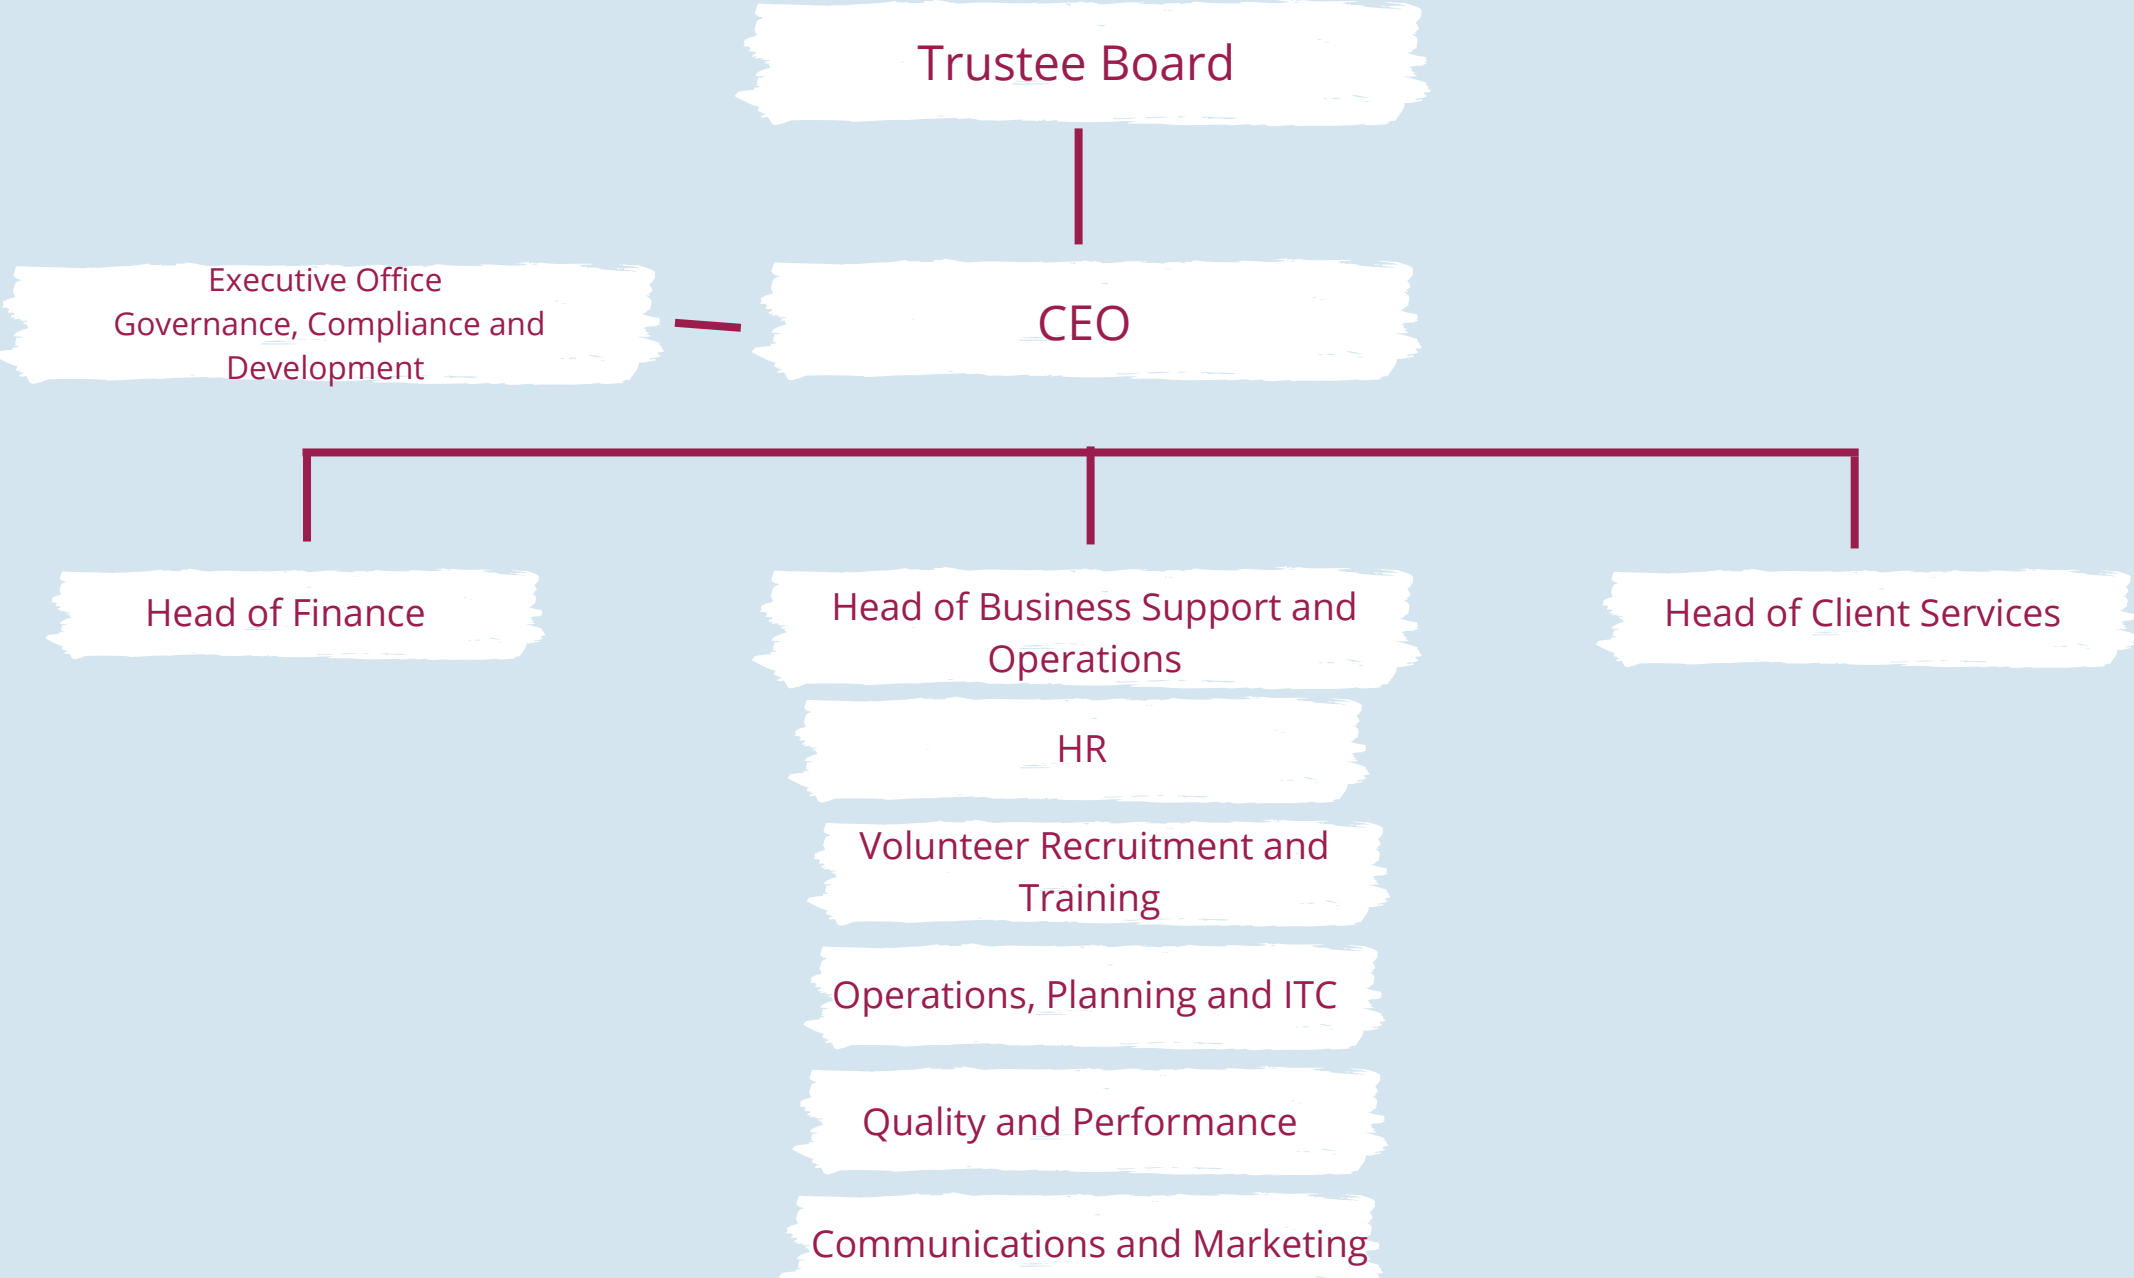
Trustee Board

Executive Office
Governance, Compliance and Development

CEO

Head of Finance

Head of Business Support and Operations

Head of Client Services

HR

Volunteer Recruitment and Training

Operations, Planning and ITC

Quality and Performance

Communications and Marketing